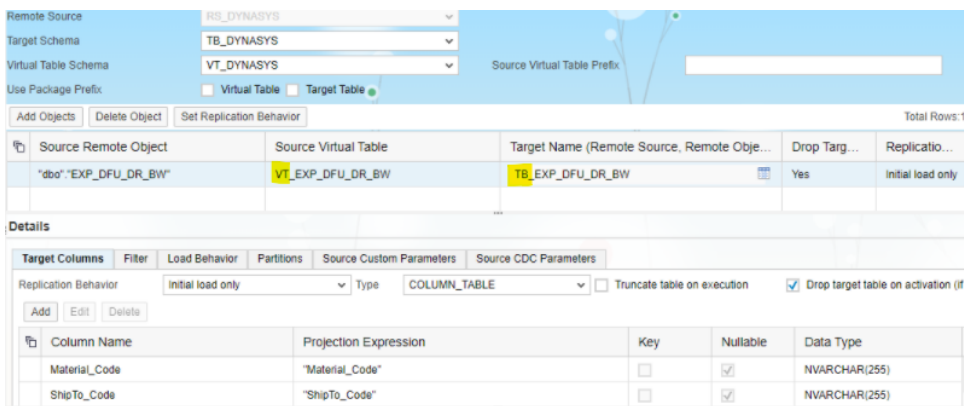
Remote Source RS_DYNASYS
Target Schema TB_DYNASYS
Virtual Table Schema VT_DYNASYS
Source Virtual Table Prefix
Use Package Prefix Virtual Table Target Table

Add Objects Delete Object Set Replication Behavior

Total Rows:1

| Source Remote Object | Source Virtual Table | Target Name (Remote Source, Remote Obje... | Drop Targ... | Replicatio... |
|---|---|---|---|---|
| "dbo"."EXP_DFU_DR_BW" | VT_EXP_DFU_DR_BW | TB_EXP_DFU_DR_BW | Yes | Initial load only |

Details

Target Columns Filter Load Behavior Partitions Source Custom Parameters Source CDC Parameters

Replication Behavior Initial load only Type COLUMN_TABLE Truncate table on execution Drop target table on activation (if

Add Edit Delete

| Column Name | Projection Expression | Key | Nullable | Data Type |
|---|---|---|---|---|
| Material_Code | "Material_Code" | | ✓ | NVARCHAR(255) |
| ShipTo_Code | "ShipTo_Code" | | ✓ | NVARCHAR(255) |